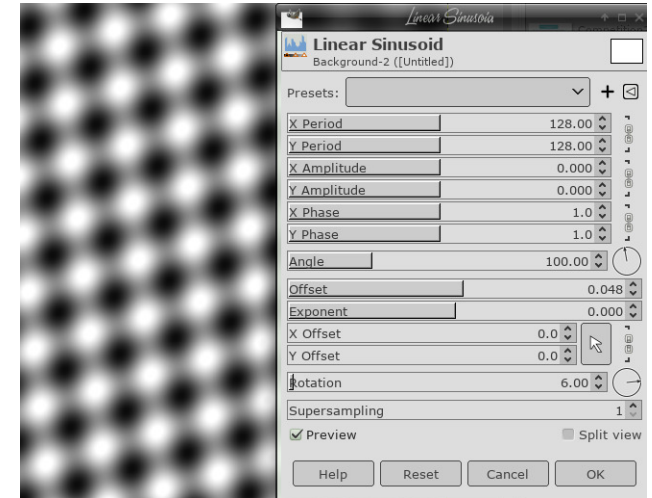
Linear Sinusoid

Linear Sinusoid
Background-2 ([Untitled])

Presets:

X Period 128.00
Y Period 128.00
X Amplitude 0.000
Y Amplitude 0.000
X Phase 1.0
Y Phase 1.0
Angle 100.00
Offset 0.048
Exponent 0.000
X Offset 0.0
Y Offset 0.0
Rotation 6.00
Supersampling 1
Preview
Split view

Help Reset Cancel OK